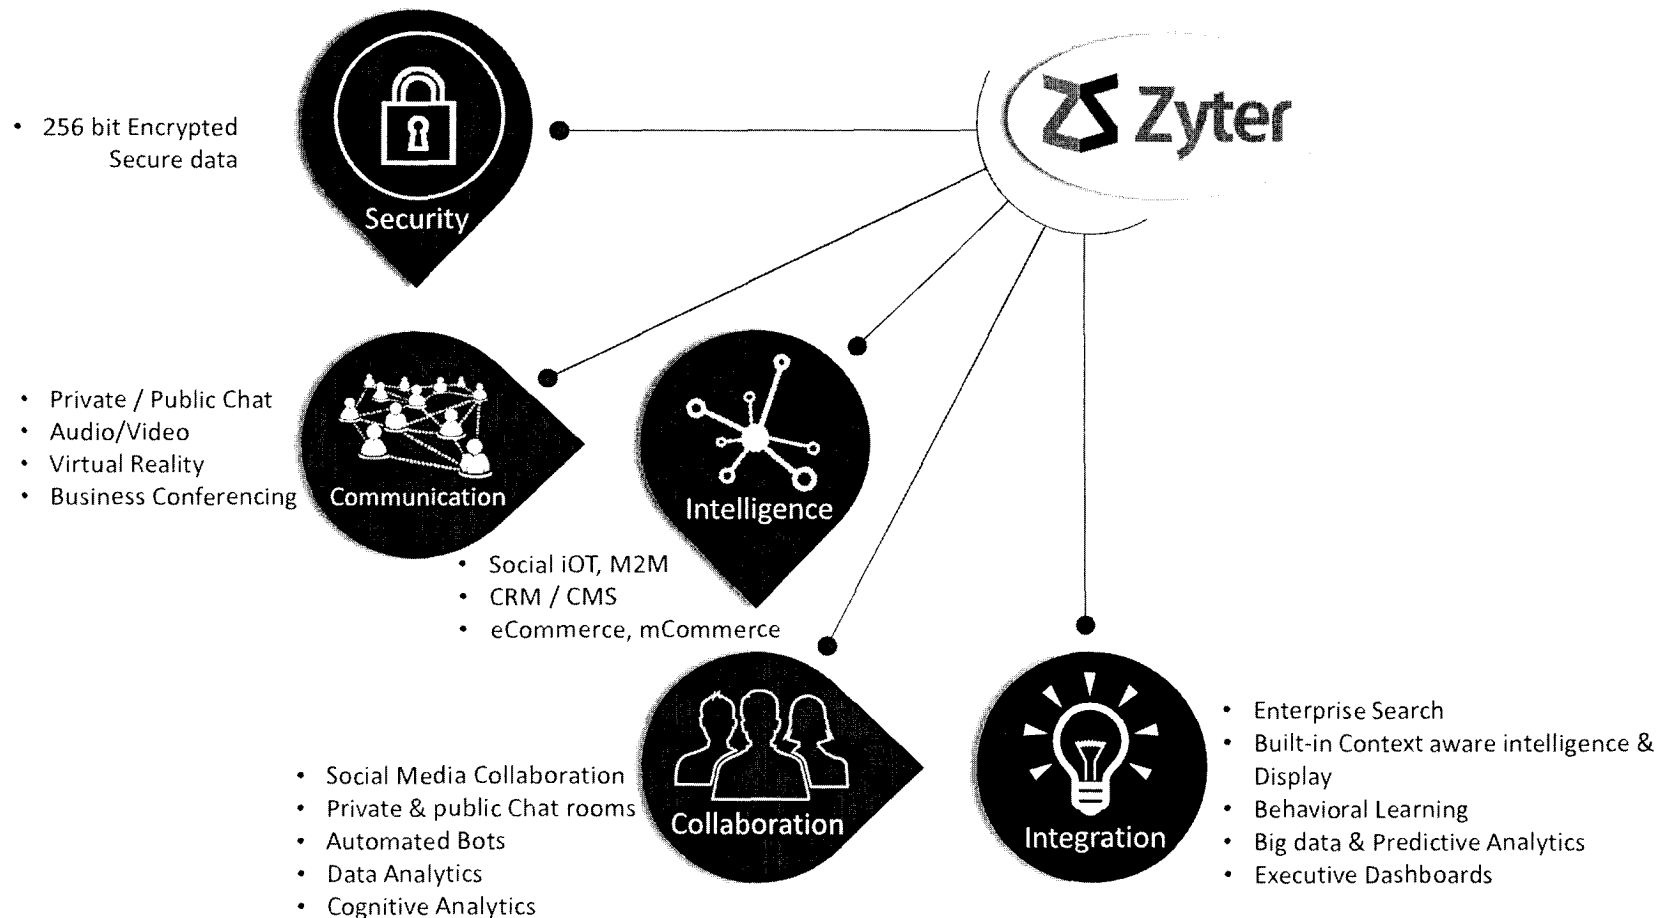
Zyter

• 256 bit Encrypted Secure data

Security

• Private / Public Chat
• Audio/Video
• Virtual Reality
• Business Conferencing

Communication

Intelligence

• Social iOT, M2M
• CRM / CMS
• eCommerce, mCommerce

• Social Media Collaboration
• Private & public Chat rooms
• Automated Bots
• Data Analytics
• Cognitive Analytics

Collaboration

Integration

• Enterprise Search
• Built-in Context aware intelligence & Display
• Behavioral Learning
• Big data & Predictive Analytics
• Executive Dashboards